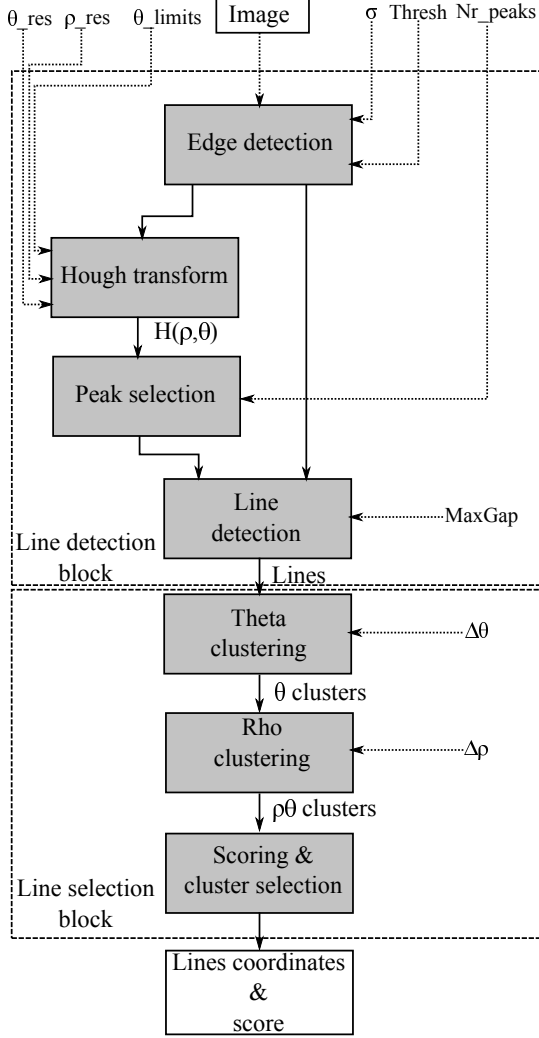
θ_res ρ_res θ_limits Image σ Thresh Nr_peaks

Edge detection

Hough transform

H(ρ,θ)

Peak selection

Line detection

MaxGap

Line detection block

Lines

Theta clustering

Δθ

θ clusters

Rho clustering

Δρ

ρθ clusters

Scoring & cluster selection

Line selection block

Lines coordinates & score